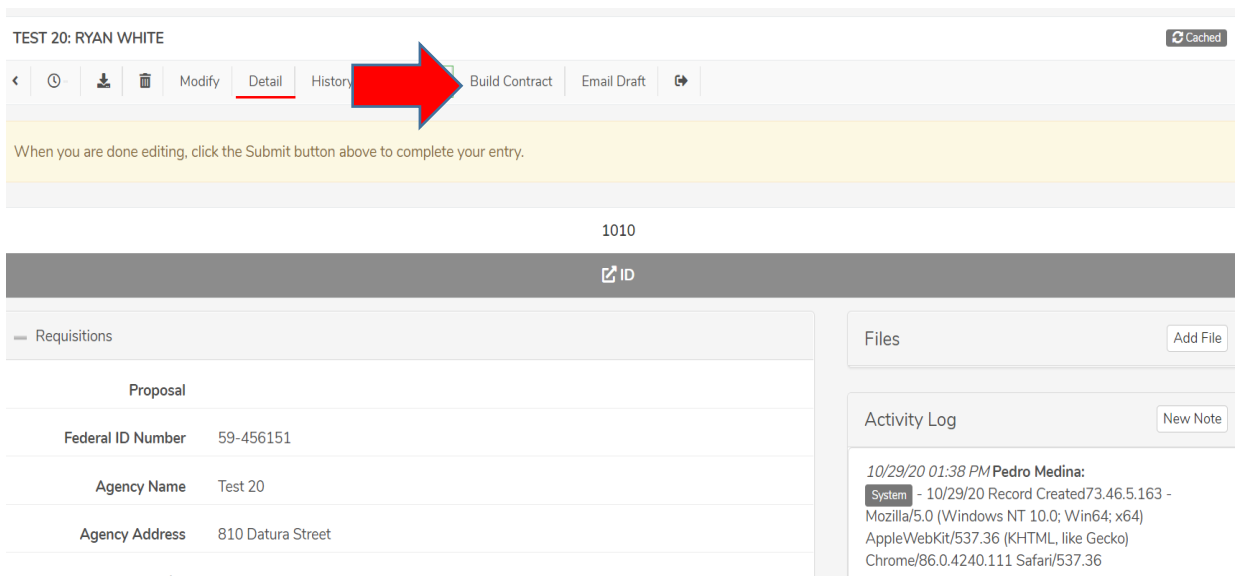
TEST 20: RYAN WHITE

Cached

Modify Detail History Build Contract Email Draft

When you are done editing, click the Submit button above to complete your entry.

1010

ID

Requisitions

Proposal

Federal ID Number 59-456151

Agency Name Test 20

Agency Address 810 Datura Street

Files

Add File

Activity Log

New Note

10/29/20 01:38 PM Pedro Medina:

System - 10/29/20 Record Created73.46.5.163 - Mozilla/5.0 (Windows NT 10.0; Win64; x64) AppleWebKit/537.36 (KHTML, like Gecko) Chrome/86.0.4240.111 Safari/537.36